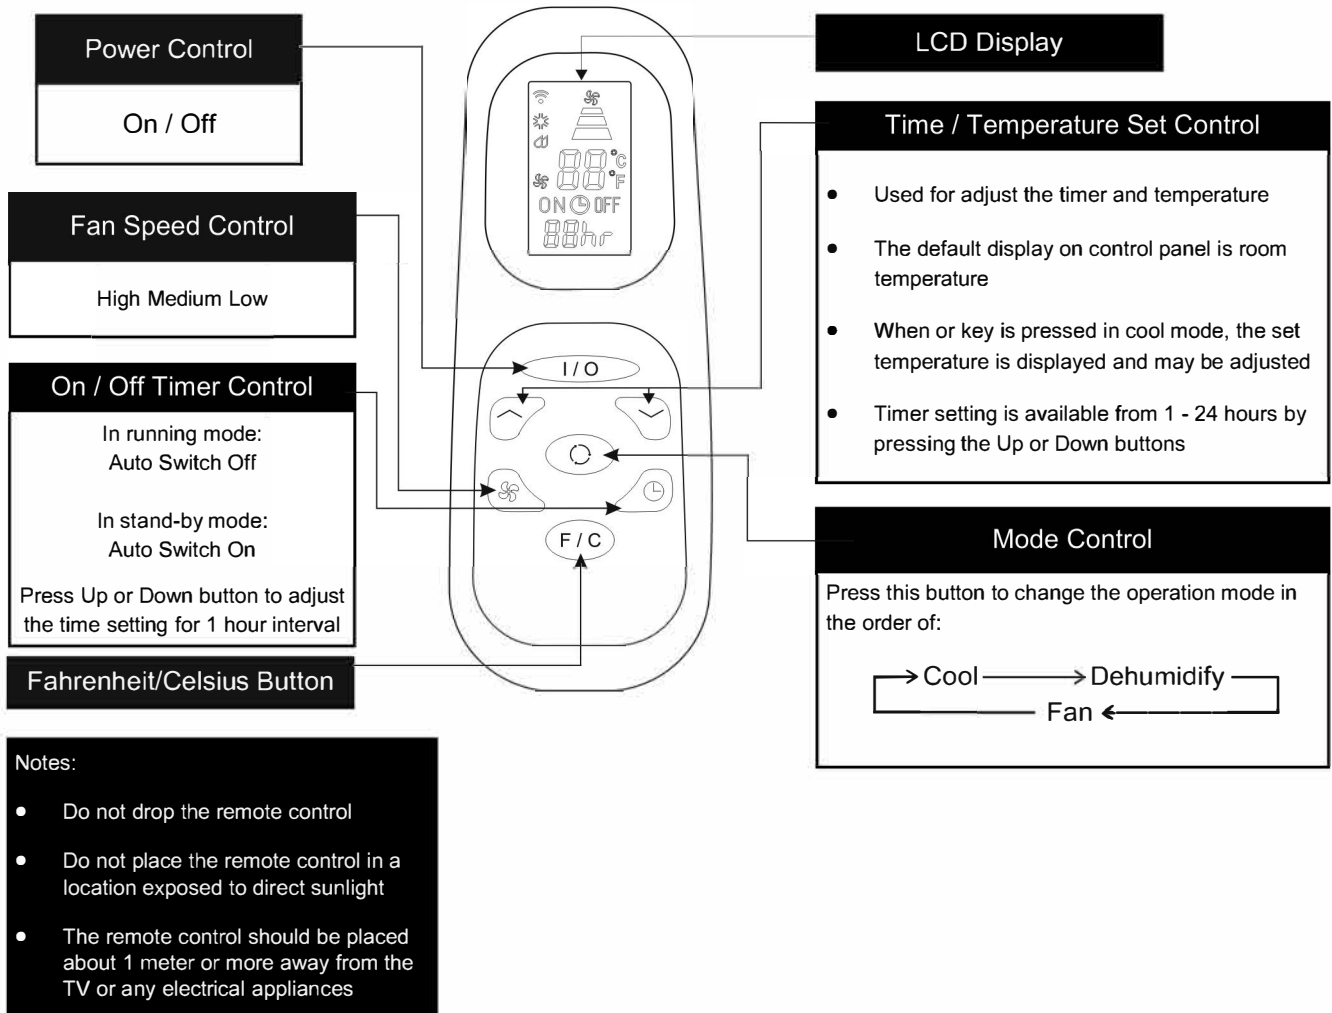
Power Control

On / Off

Fan Speed Control

High Medium Low

On / Off Timer Control

In running mode:
Auto Switch Off

In stand-by mode:
Auto Switch On

Press Up or Down button to adjust the time setting for 1 hour interval

Fahrenheit/Celsius Button

Notes:

- Do not drop the remote control
- Do not place the remote control in a location exposed to direct sunlight
- The remote control should be placed about 1 meter or more away from the TV or any electrical appliances

88 °C °F
ON OFF
88hr

I / O

F / C

LCD Display

Time / Temperature Set Control

- Used for adjust the timer and temperature
- The default display on control panel is room temperature
- When or key is pressed in cool mode, the set temperature is displayed and may be adjusted
- Timer setting is available from 1 - 24 hours by pressing the Up or Down buttons

Mode Control

Press this button to change the operation mode in the order of:

Cool → Dehumidify → Fan